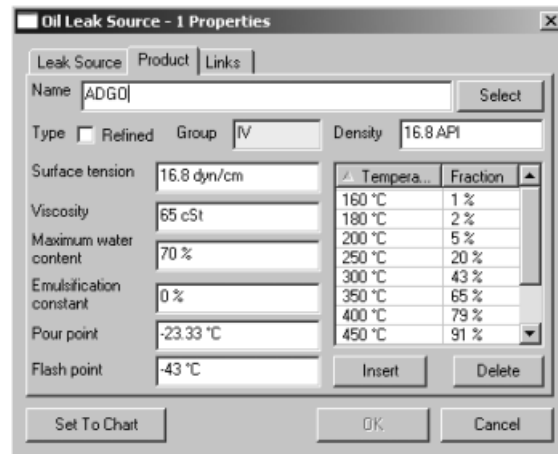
Oil Leak Source - 1 Properties

Leak Source | Product | Links

Name ADGO | Select

Type Refined Group IV Density 16.8 API

Surface tension 16.8 dyn/cm

Viscosity 65 cSt

Maximum water content 70 %

Emulsification constant 0 %

Pour point -23.33 °C

Flash point -43 °C

| Tempera... | Fraction |
|---|---|
| 160 °C | 1 % |
| 180 °C | 2 % |
| 200 °C | 5 % |
| 250 °C | 20 % |
| 300 °C | 43 % |
| 350 °C | 65 % |
| 400 °C | 79 % |
| 450 °C | 91 % |

Insert | Delete

Set To Chart | OK | Cancel